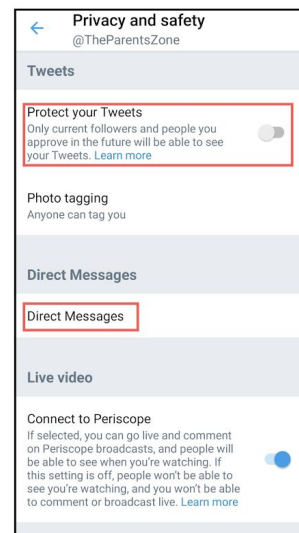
Privacy and safety
@TheParentsZone

Tweets

Protect your Tweets
Only current followers and people you approve in the future will be able to see your Tweets. Learn more

Photo tagging
Anyone can tag you

Direct Messages

Direct Messages

Live video

Connect to Periscope
If selected, you can go live and comment on Periscope broadcasts, and people will be able to see when you're watching. If this setting is off, people won't be able to see you're watching, and you won't be able to comment or broadcast live. Learn more